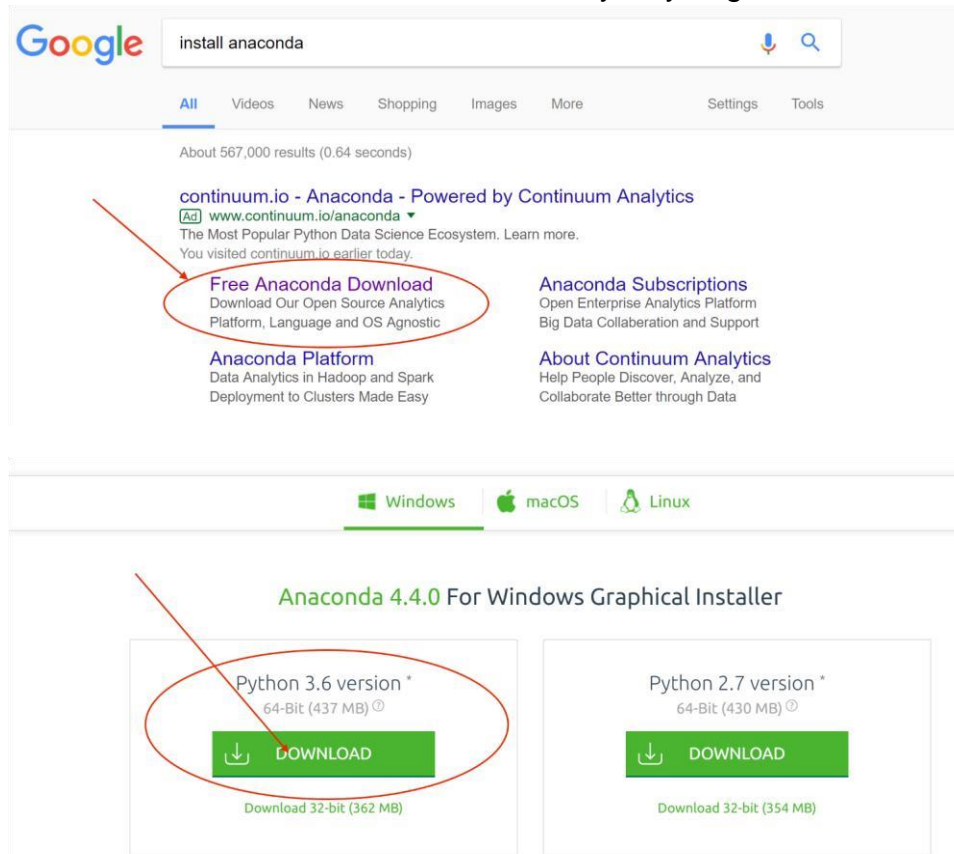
Google

install anaconda

All Videos News Shopping Images More Settings Tools

About 567,000 results (0.64 seconds)

continuum.io - Anaconda - Powered by Continuum Analytics
Ad www.continuum.io/anaconda
The Most Popular Python Data Science Ecosystem. Learn more.
You visited continuum.io earlier today.

Free Anaconda Download
Download Our Open Source Analytics Platform, Language and OS Agnostic

Anaconda Subscriptions
Open Enterprise Analytics Platform Big Data Collaboration and Support

Anaconda Platform
Data Analytics in Hadoop and Spark Deployment to Clusters Made Easy

About Continuum Analytics
Help People Discover, Analyze, and Collaborate Better through Data

Windows macOS Linux

Anaconda 4.4.0 For Windows Graphical Installer

Python 3.6 version *
64-Bit (437 MB)
DOWNLOAD
Download 32-bit (362 MB)

Python 2.7 version *
64-Bit (430 MB)
DOWNLOAD
Download 32-bit (354 MB)